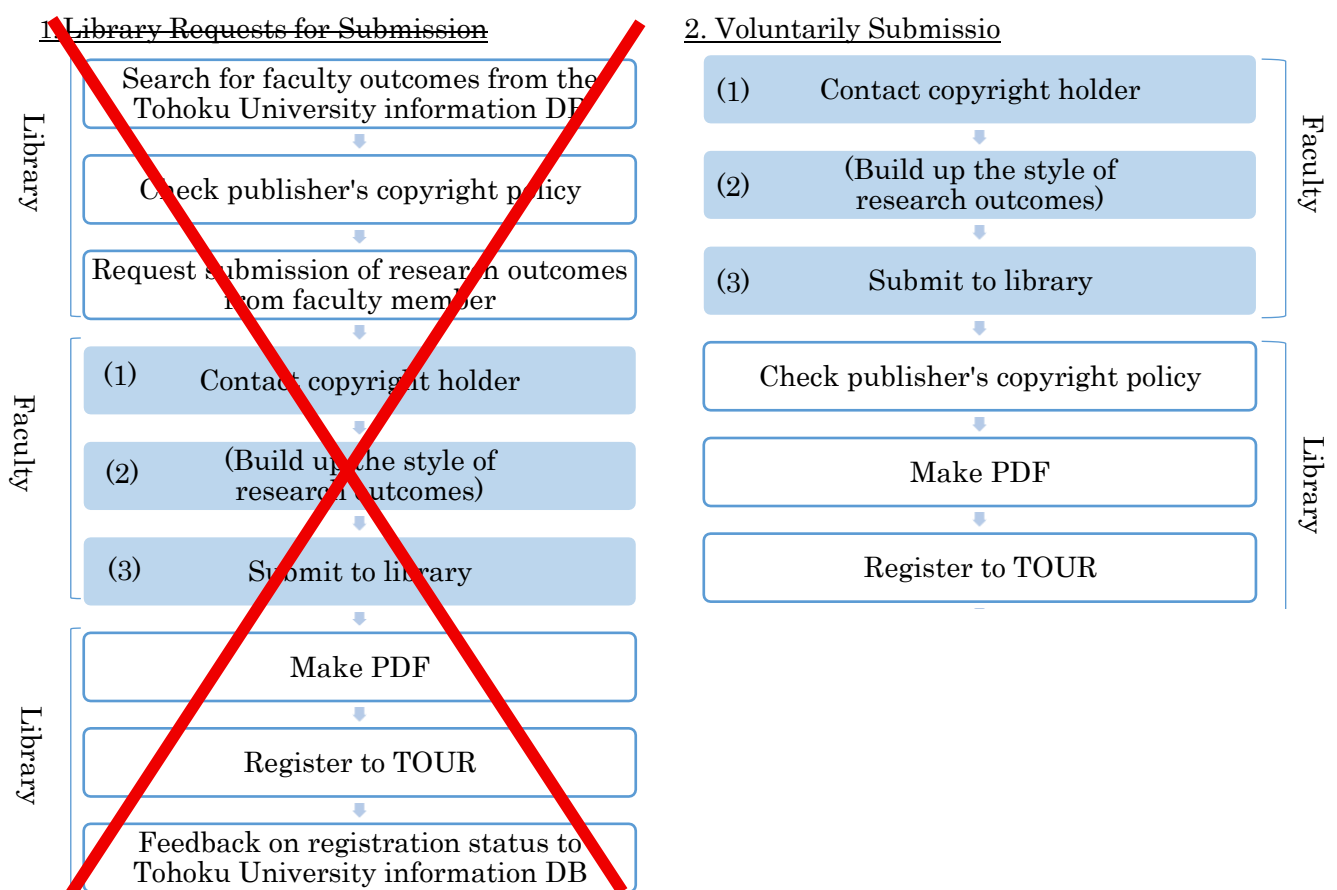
1. Library Requests for Submission

Library

Search for faculty outcomes from the Tohoku University information DB

Check publisher's copyright policy

Request submission of research outcomes from faculty member

Faculty

(1) Contact copyright holder

(2) (Build up the style of research outcomes)

(3) Submit to library

Library

Make PDF

Register to TOUR

Feedback on registration status to Tohoku University information DB

2. Voluntarily Submissio

Faculty

(1) Contact copyright holder

(2) (Build up the style of research outcomes)

(3) Submit to library

Library

Check publisher's copyright policy

Make PDF

Register to TOUR